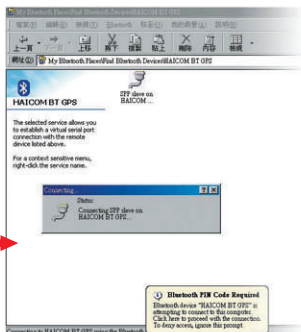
My Bluetooth Places\Find Bluetooth Devices\HAICOM BT GPS

上一頁 上移 剪下 複製 貼上 刪除 內容 檢視

網址(D) My Bluetooth Places\Find Bluetooth Devices\HAICOM BT GPS

SPP slave on HAICOM ...

HAICOM BT GPS

The selected service allows you to establish a virtual serial port connection with the remote device listed above.

For a context sensitive menu, right-click the service name.

Connecting...

Status:

Connecting SPP slave on HAICOM BT GPS...

Bluetooth PIN Code Required

Bluetooth device "HAICOM BT GPS" is attempting to connect to this computer. Click here to proceed with the connection. To deny access, ignore this prompt.

Connecting to HAICOM BT GPS using the Bluetooth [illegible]